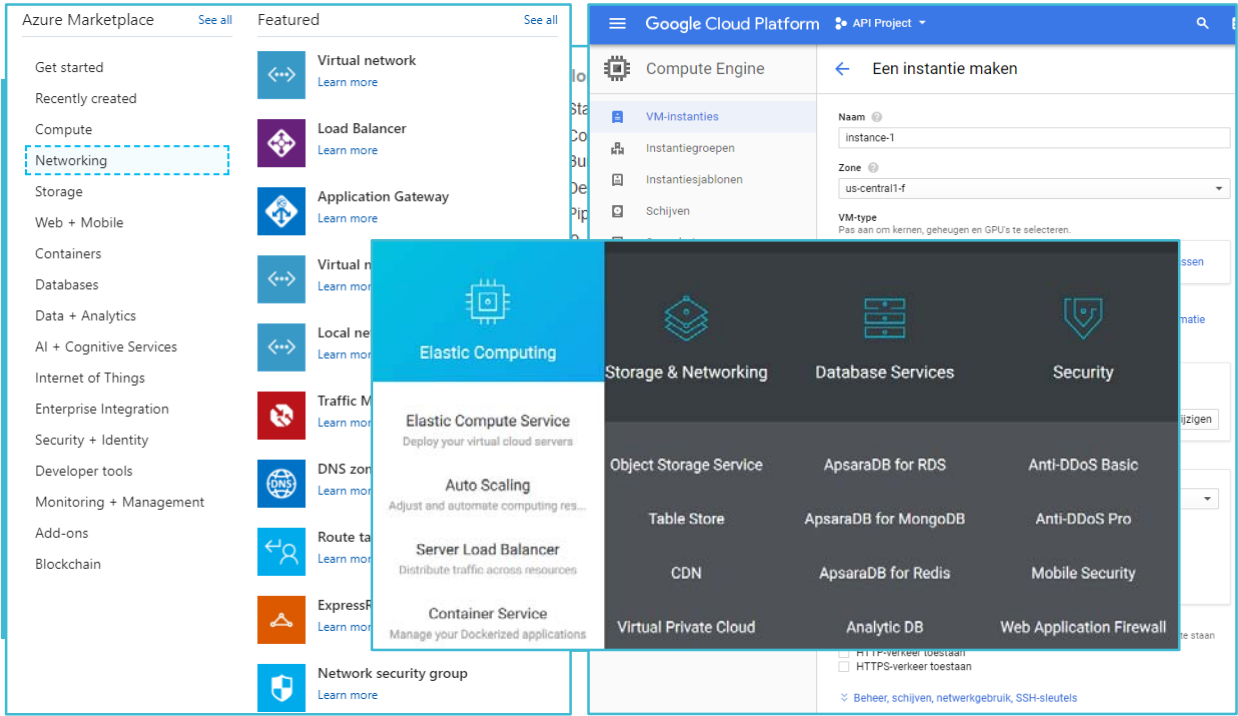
Azure Marketplace See all

Get started
Recently created
Compute
Networking
Storage
Web + Mobile
Containers
Databases
Data + Analytics
AI + Cognitive Services
Internet of Things
Enterprise Integration
Security + Identity
Developer tools
Monitoring + Management
Add-ons
Blockchain

Featured See all

Virtual network
Learn more

Load Balancer
Learn more

Application Gateway
Learn more

Virtual n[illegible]
Learn more

Local ne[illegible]
Learn more

Traffic M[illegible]
Learn more

DNS zon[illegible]
Learn more

Route ta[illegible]
Learn more

ExpressR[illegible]
Learn more

Network security group
Learn more

Google Cloud Platform API Project

Compute Engine

VM-instanties
Instantiegroepen
Instantiesjablonen
Schijven

Een instantie maken

Naam
instance-1

Zone
us-central1-f

VM-type
Pas aan om kernen, geheugen en GPU's te selecteren.

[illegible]ssen
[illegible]matie
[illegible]ijzigen
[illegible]te staan

HTTP-verkeer toestaan
HTTPS-verkeer toestaan

Beheer, schijven, netwerkgebruik, SSH-sleutels

Elastic Computing

Elastic Compute Service
Deploy your virtual cloud servers

Auto Scaling
Adjust and automate computing res...

Server Load Balancer
Distribute traffic across resources

Container Service
Manage your Dockerized applications

Storage & Networking
Database Services
Security

Object Storage Service
ApsaraDB for RDS
Anti-DDoS Basic
Table Store
ApsaraDB for MongoDB
Anti-DDoS Pro
CDN
ApsaraDB for Redis
Mobile Security
Virtual Private Cloud
Analytic DB
Web Application Firewall